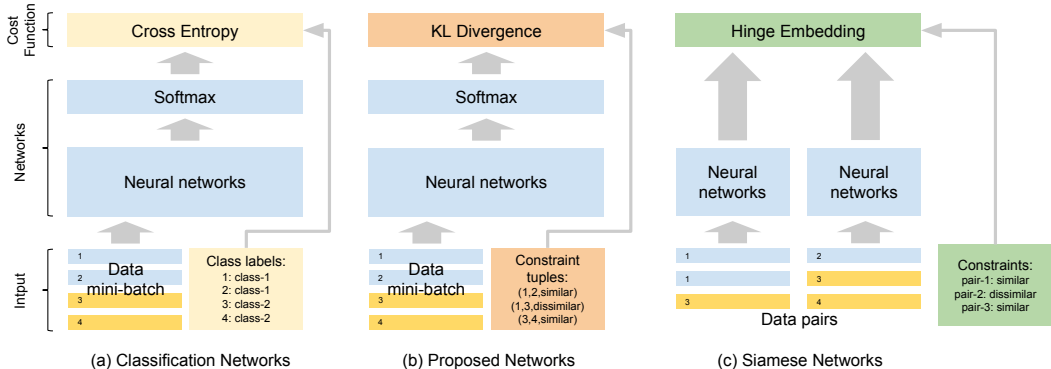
Cost Function

Networks

Intput

Cross Entropy

Softmax

Neural networks

1
2
3
4

Data mini-batch

Class labels:
1: class-1
2: class-1
3: class-2
4: class-2

(a) Classification Networks

KL Divergence

Softmax

Neural networks

1
2
3
4

Data mini-batch

Constraint tuples:
(1,2,similar)
(1,3,dissimilar)
(3,4,similar)

(b) Proposed Networks

Hinge Embedding

Neural networks

Neural networks

1
1
3

2
3
4

Data pairs

Constraints:
pair-1: similar
pair-2: dissimilar
pair-3: similar

(c) Siamese Networks